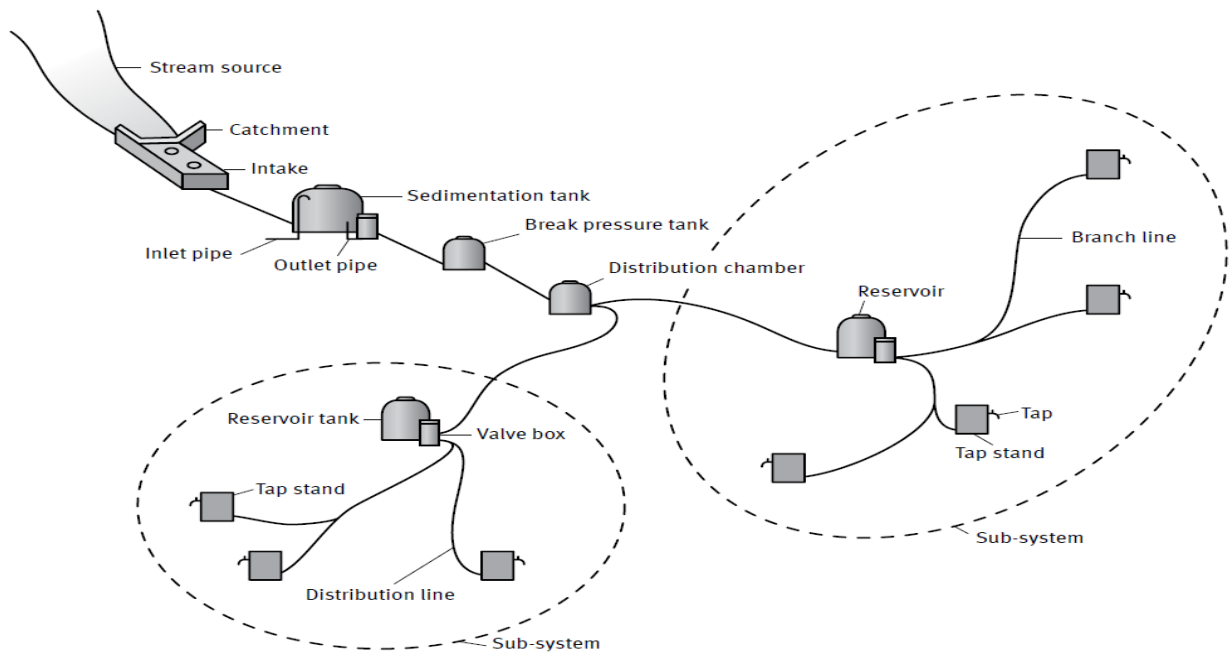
Stream source

Catchment

Intake

Sedimentation tank

Inlet pipe

Outlet pipe

Break pressure tank

Distribution chamber

Branch line

Reservoir

Tap

Tap stand

Sub-system

Reservoir tank

Valve box

Tap stand

Distribution line

Sub-system